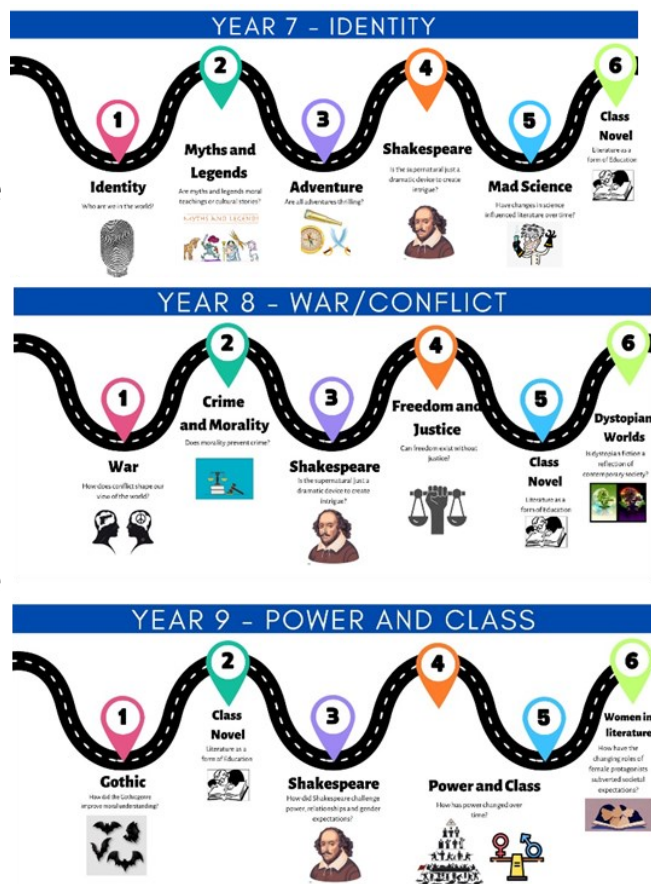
YEAR 7 - IDENTITY

1
Identity
Who are we in the world?

2
Myths and Legends
Are myths and legends moral teachings or cultural stories?
MYTHS AND LEGENDS

3
Adventure
Are all adventures thrilling?

4
Shakespeare
Is the supernatural just a dramatic device to create intrigue?

5
Mad Science
Have changes in science influenced literature over time?

6
Class Novel
Literature as a form of Education

YEAR 8 - WAR/CONFLICT

1
War
How does conflict shape our view of the world?

2
Crime and Morality
Does morality prevent crime?

3
Shakespeare
Is the supernatural just a dramatic device to create intrigue?

4
Freedom and Justice
Can freedom exist without justice?

5
Class Novel
Literature as a form of Education

6
Dystopian Worlds
Is dystopian fiction a reflection of contemporary society?

YEAR 9 - POWER AND CLASS

1
Gothic
How did the Gothic genre improve moral understanding?

2
Class Novel
Literature as a form of Education

3
Shakespeare
How did Shakespeare challenge power, relationships and gender expectations?

4
Power and Class
How has power changed over time?

5

6
Women in literature
How have the changing roles of female protagonists subverted societal expectations?